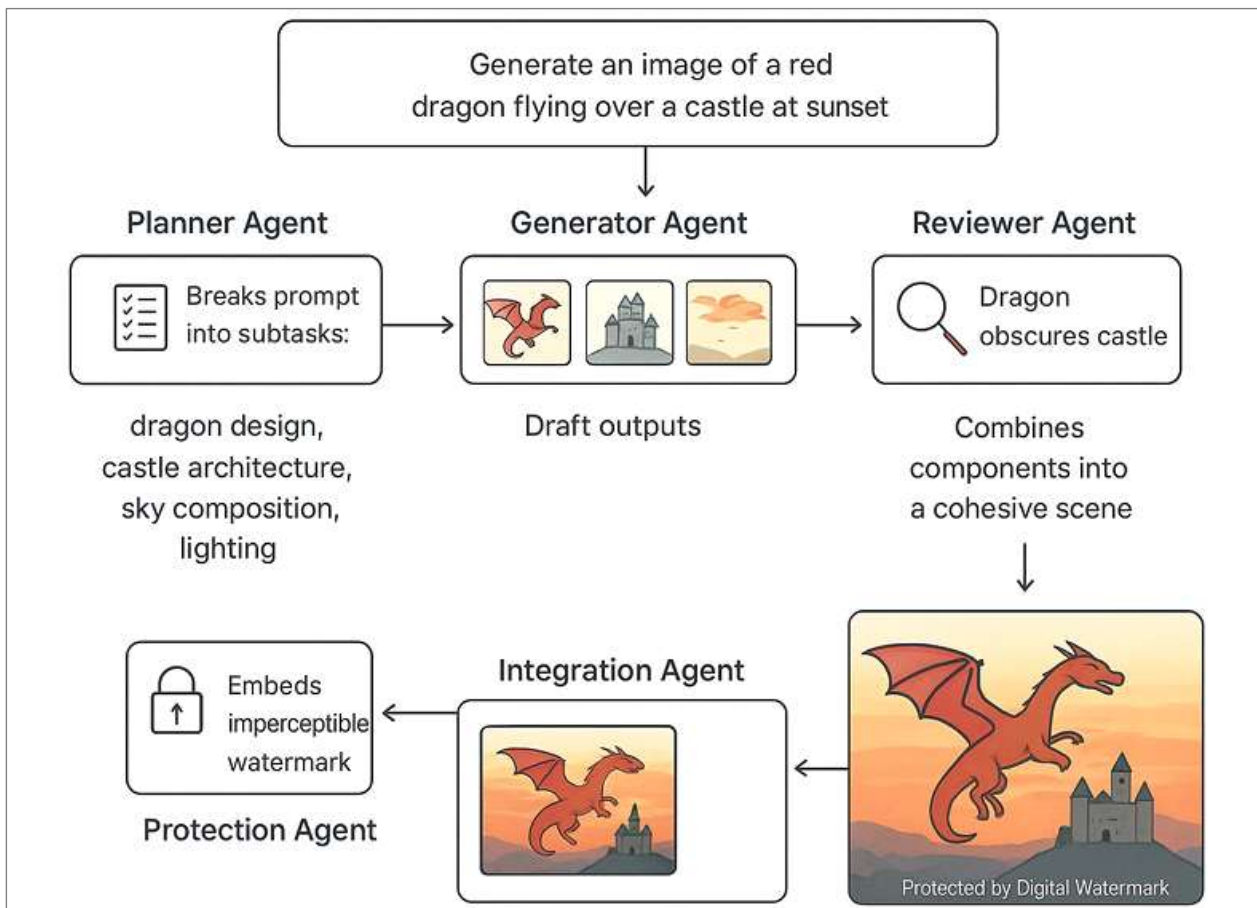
Generate an image of a red dragon flying over a castle at sunset

Planner Agent

Breaks prompt into subtasks:

dragon design, castle architecture, sky composition, lighting

Generator Agent

Draft outputs

Reviewer Agent

Dragon obscures castle

Combines components into a cohesive scene

Protected by Digital Watermark

Integration Agent

Embeds imperceptible watermark

Protection Agent